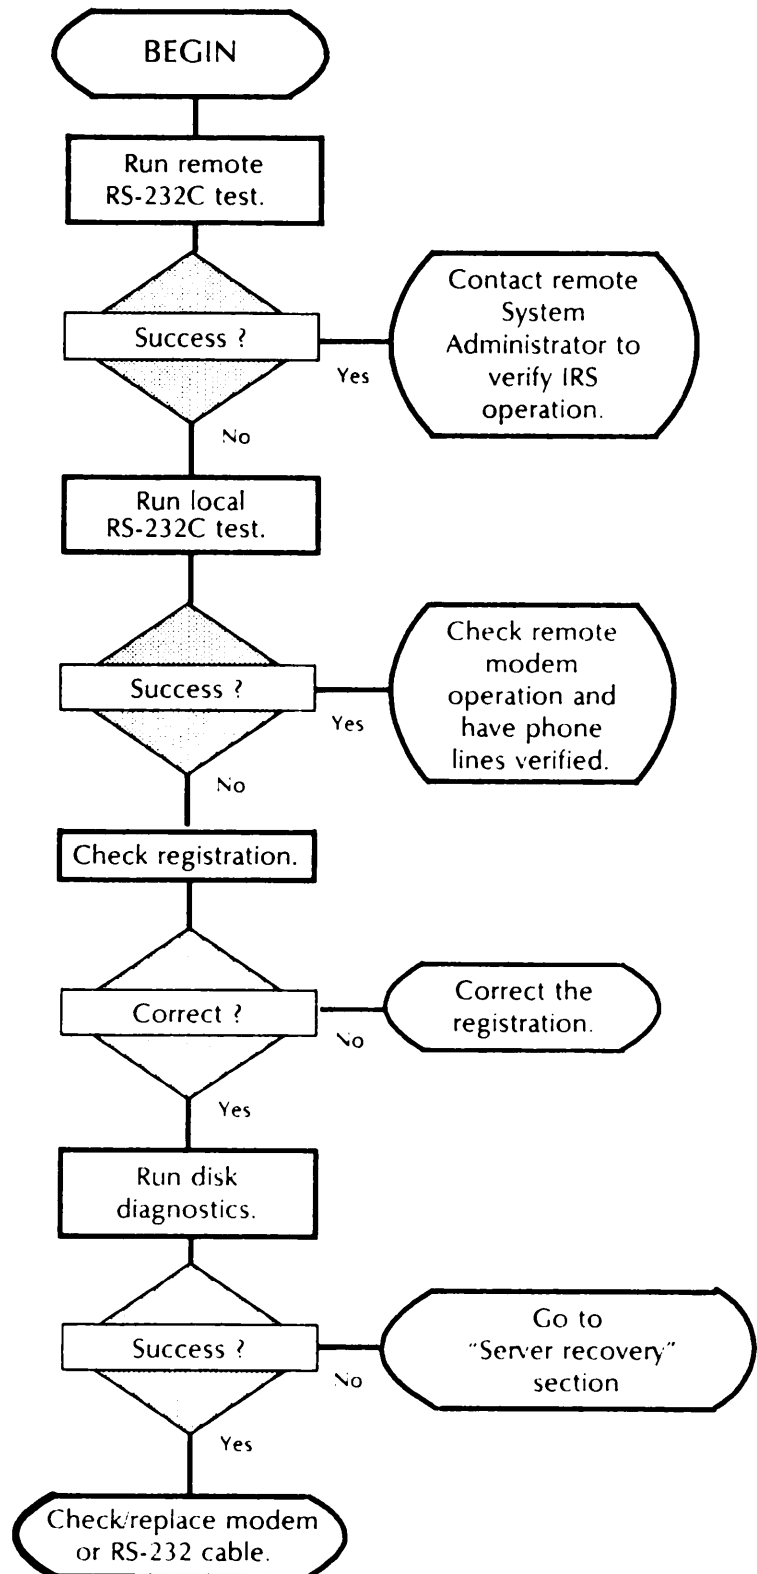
BEGIN

Run remote RS-232C test.

Success ?

Yes

Contact remote System Administrator to verify IRS operation.

No

Run local RS-232C test.

Success ?

Yes

Check remote modem operation and have phone lines verified.

No

Check registration.

Correct ?

No

Correct the registration.

Yes

Run disk diagnostics.

Success ?

No

Go to "Server recovery" section

Yes

Check/replace modem or RS-232 cable.